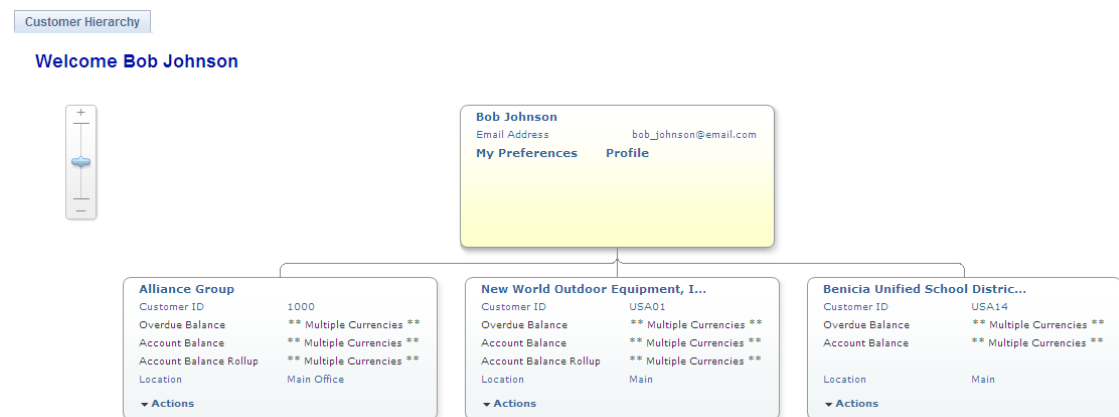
Customer Hierarchy

Welcome Bob Johnson

+
–

Bob Johnson
Email Address bob_johnson@email.com
My Preferences Profile

Alliance Group
Customer ID 1000
Overdue Balance ** Multiple Currencies **
Account Balance ** Multiple Currencies **
Account Balance Rollup ** Multiple Currencies **
Location Main Office
Actions

New World Outdoor Equipment, I...
Customer ID USA01
Overdue Balance ** Multiple Currencies **
Account Balance ** Multiple Currencies **
Account Balance Rollup ** Multiple Currencies **
Location Main
Actions

Benicia Unified School Distric...
Customer ID USA14
Overdue Balance ** Multiple Currencies **
Account Balance ** Multiple Currencies **
Location Main
Actions